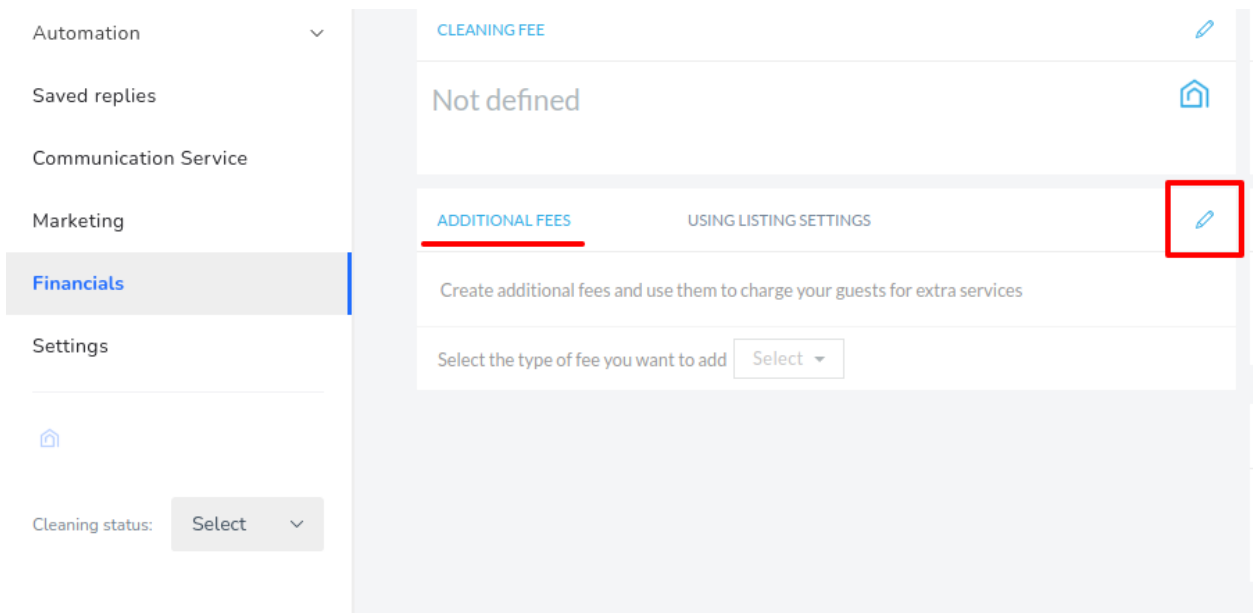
Automation

Saved replies

Communication Service

Marketing

Financials

Settings

Cleaning status: Select

CLEANING FEE

Not defined

ADDITIONAL FEES

USING LISTING SETTINGS

Create additional fees and use them to charge your guests for extra services

Select the type of fee you want to add Select